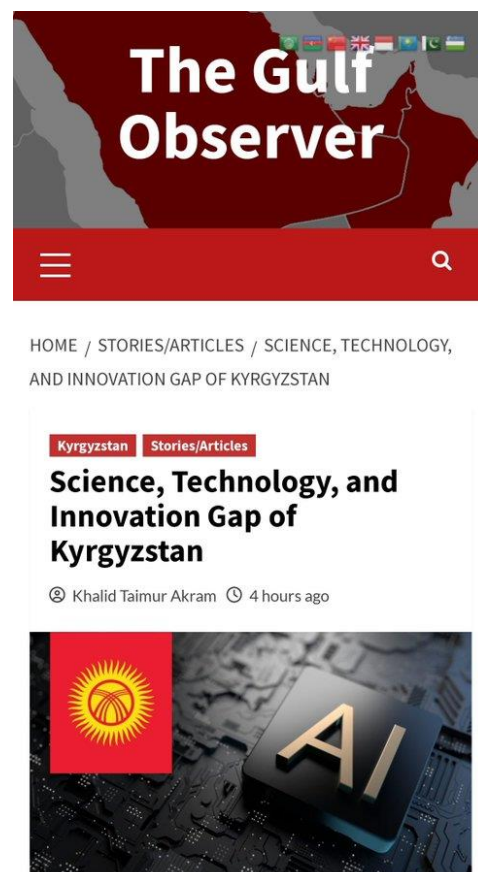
The Gulf Observer

HOME / STORIES/ARTICLES / SCIENCE, TECHNOLOGY, AND INNOVATION GAP OF KYRGYZSTAN

Kyrgyzstan Stories/Articles

Science, Technology, and Innovation Gap of Kyrgyzstan

Khalid Taimur Akram 4 hours ago

AI